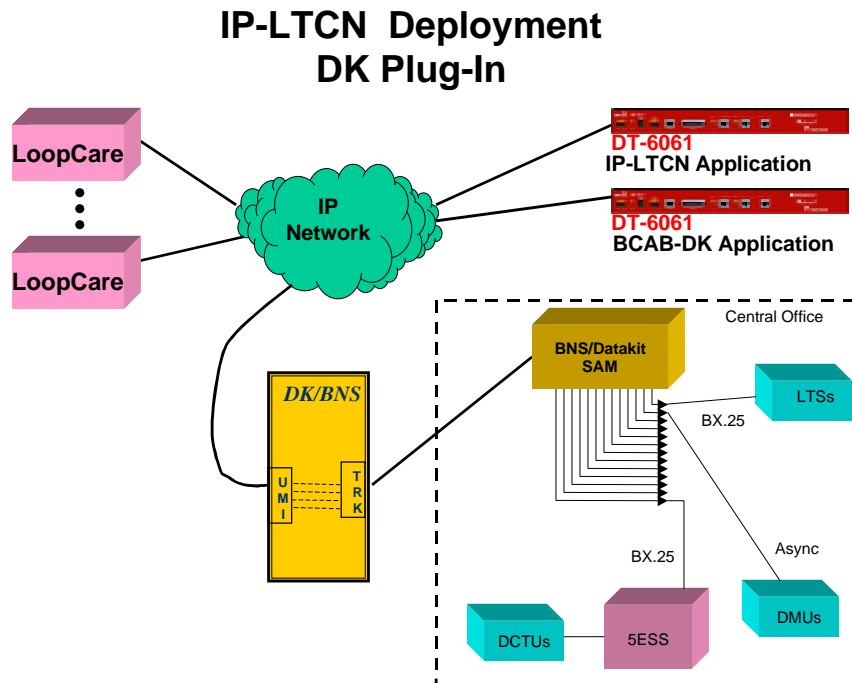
IP-LTCN Deployment
DK Plug-In

LoopCare

LoopCare

IP Network

DT-6061
IP-LTCN Application

DT-6061
BCAB-DK Application

Central Office

BNS/Datakit SAM

LTSs

BX.25

DK/BNS

U M I

T R K

Async

BX.25

DMUs

DCTUs

5ESS